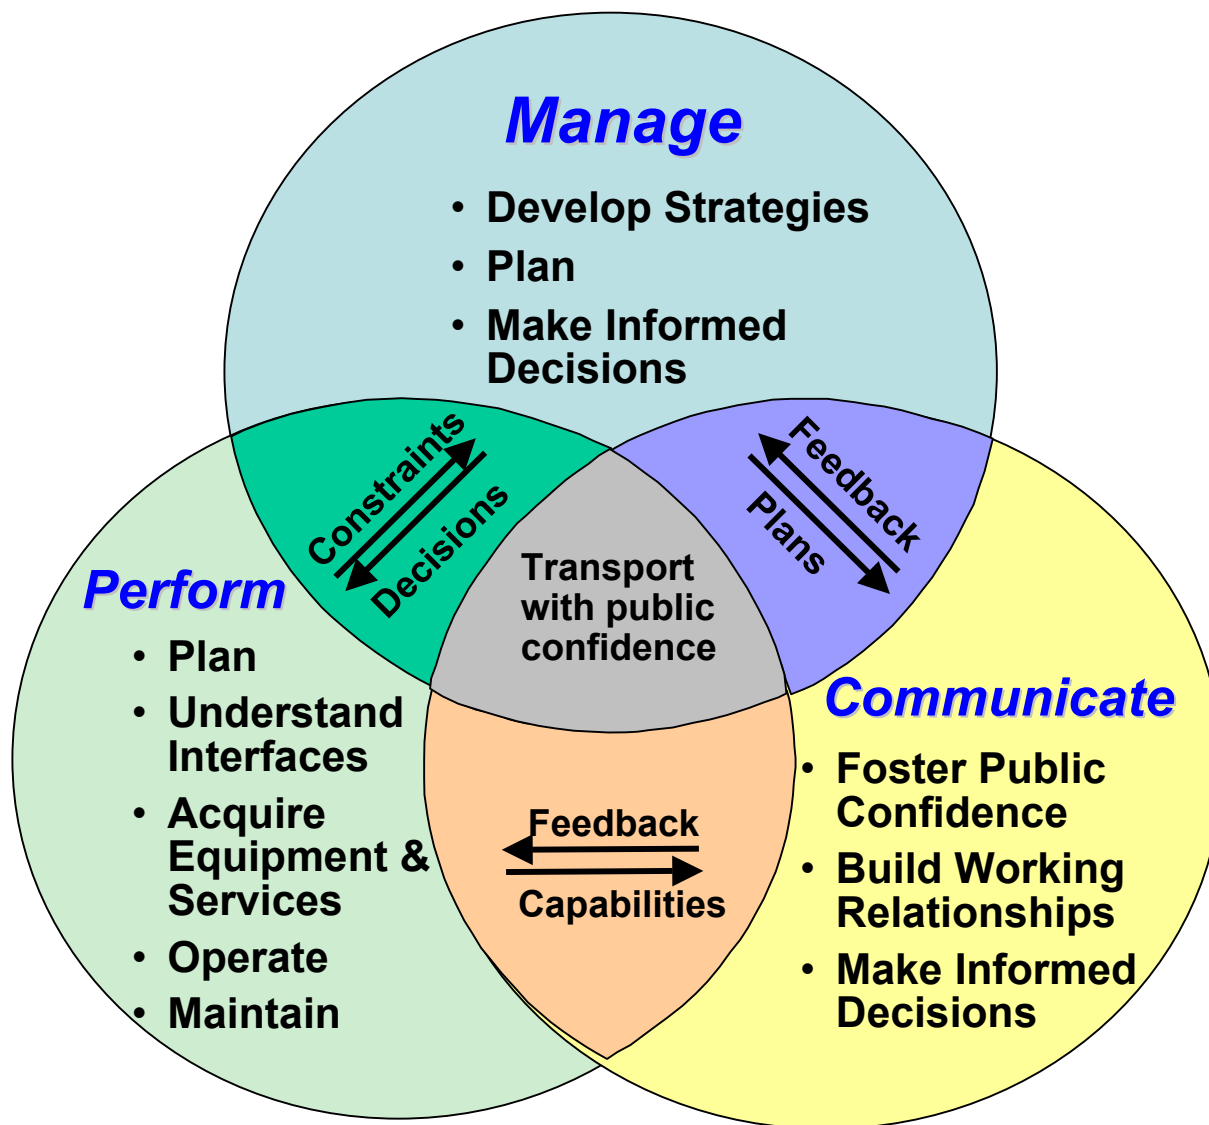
Manage
• Develop Strategies
• Plan
• Make Informed Decisions

Constraints
Decisions

Feedback
Plans

Transport with public confidence

Perform
• Plan
• Understand Interfaces
• Acquire Equipment & Services
• Operate
• Maintain

Feedback
Capabilities

Communicate
• Foster Public Confidence
• Build Working Relationships
• Make Informed Decisions